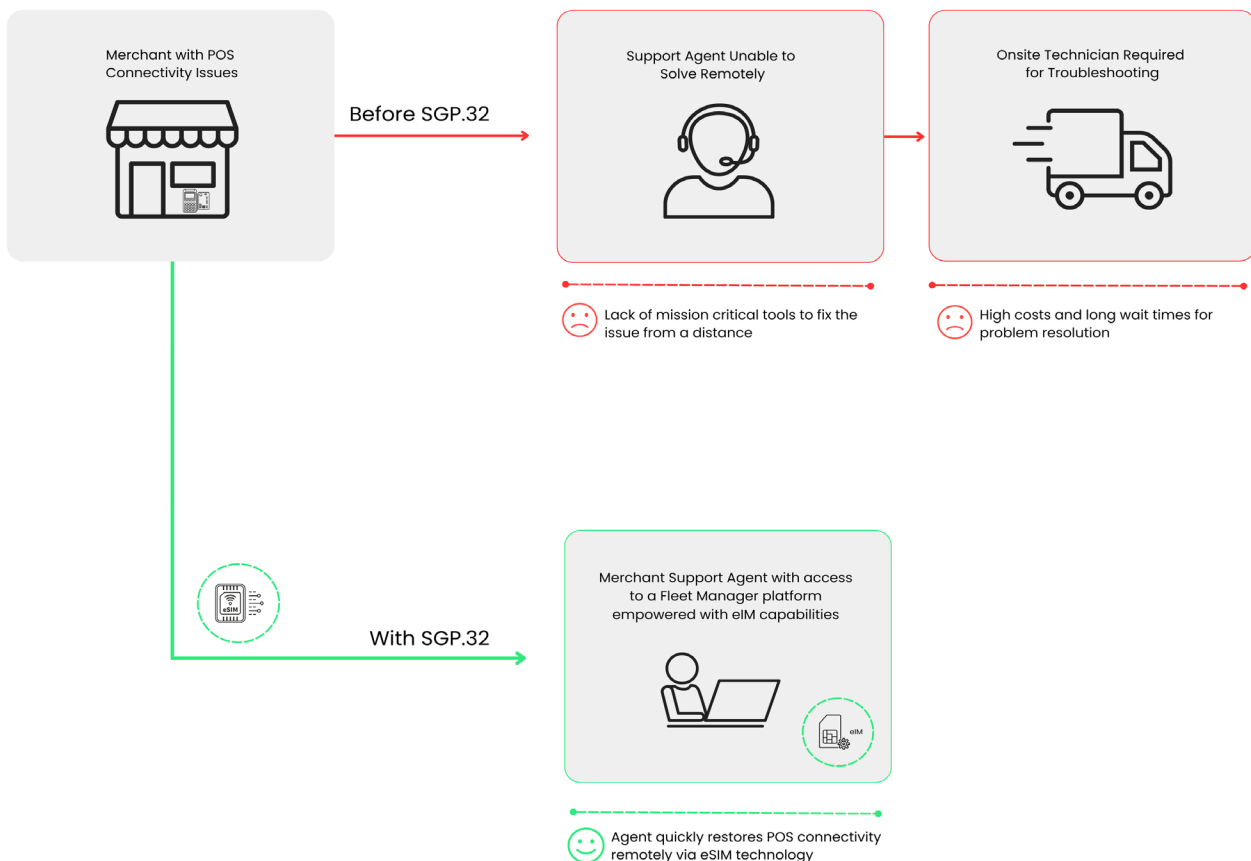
Merchant with POS Connectivity Issues

Before SGP.32

Support Agent Unable to Solve Remotely

Onsite Technician Required for Troubleshooting

Lack of mission critical tools to fix the issue from a distance

High costs and long wait times for problem resolution

eSIM

With SGP.32

Merchant Support Agent with access to a Fleet Manager platform empowered with eIM capabilities

eIM

Agent quickly restores POS connectivity remotely via eSIM technology